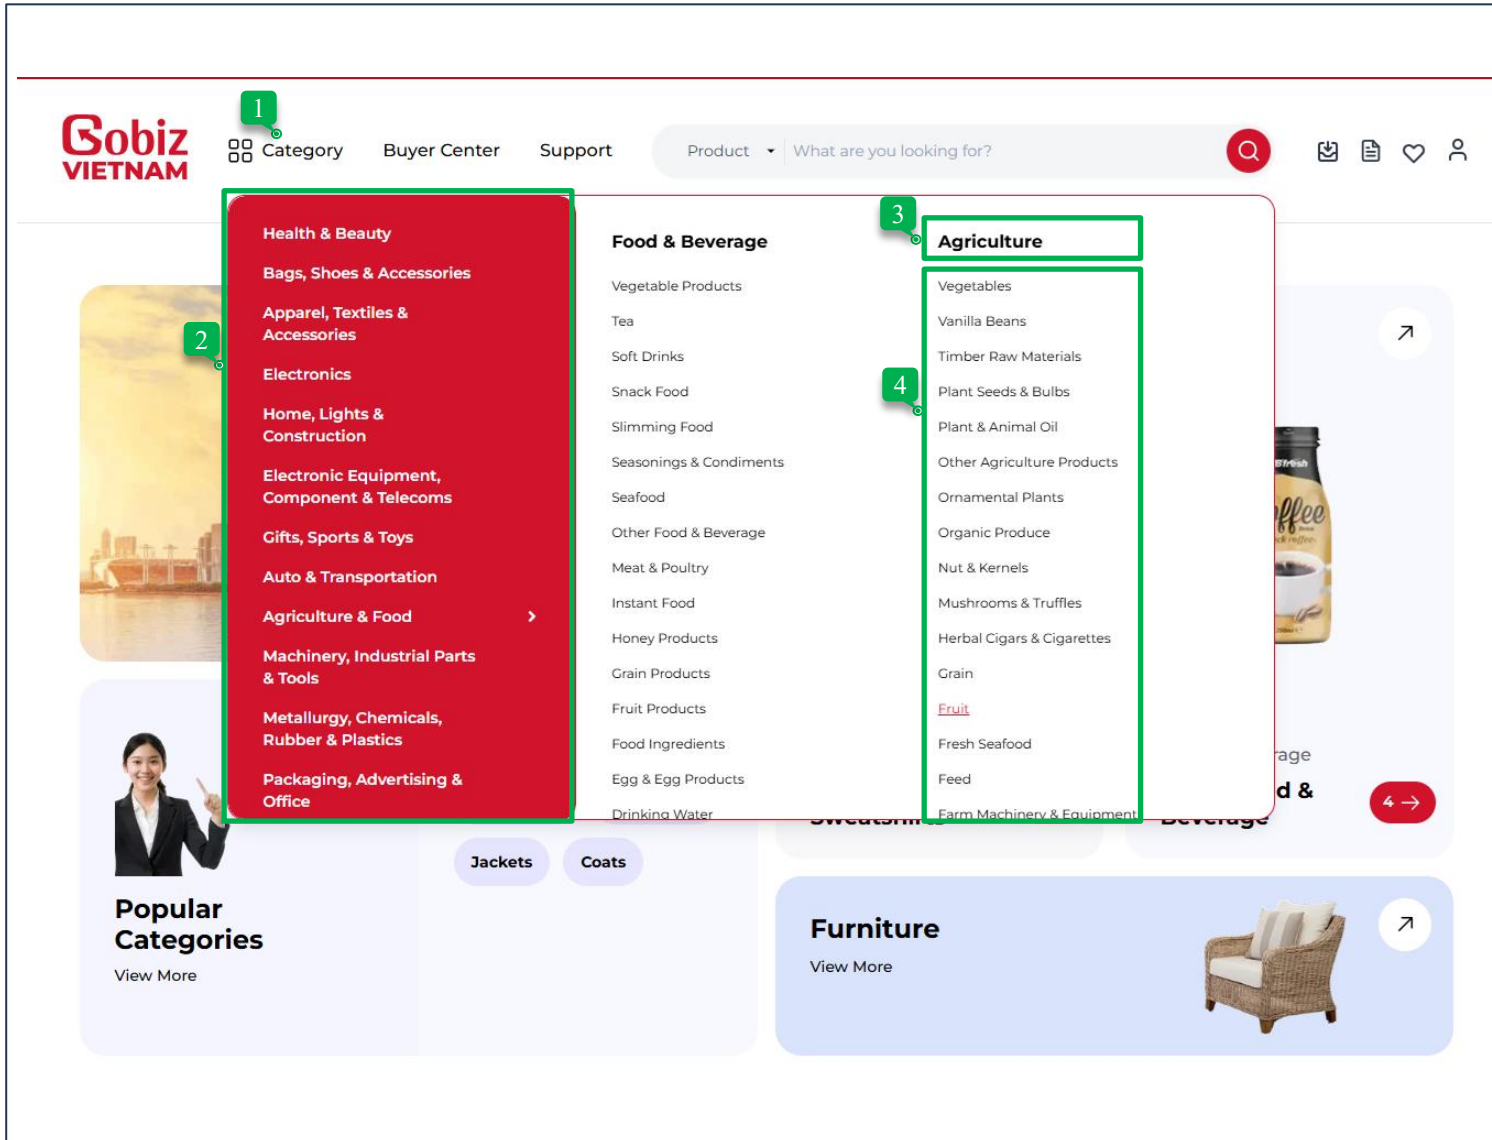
Gobiz VIETNAM

1

Category Buyer Center Support

Product What are you looking for?

Health & Beauty
Bags, Shoes & Accessories
Apparel, Textiles & Accessories
Electronics
Home, Lights & Construction
Electronic Equipment, Component & Telecoms
Gifts, Sports & Toys
Auto & Transportation
Agriculture & Food
Machinery, Industrial Parts & Tools
Metallurgy, Chemicals, Rubber & Plastics
Packaging, Advertising & Office

2

Food & Beverage
Vegetable Products
Tea
Soft Drinks
Snack Food
Slimming Food
Seasonings & Condiments
Seafood
Other Food & Beverage
Meat & Poultry
Instant Food
Honey Products
Grain Products
Fruit Products
Food Ingredients
Egg & Egg Products
Drinking Water

3

Agriculture

4

Vegetables
Vanilla Beans
Timber Raw Materials
Plant Seeds & Bulbs
Plant & Animal Oil
Other Agriculture Products
Ornamental Plants
Organic Produce
Nut & Kernels
Mushrooms & Truffles
Herbal Cigars & Cigarettes
Grain
Fruit
Fresh Seafood
Feed
Farm Machinery & Equipment

B'fresh
ffee

rage
d &
Beverage
4

Sweatshirts

Jackets Coats

Popular Categories
View More

Furniture
View More